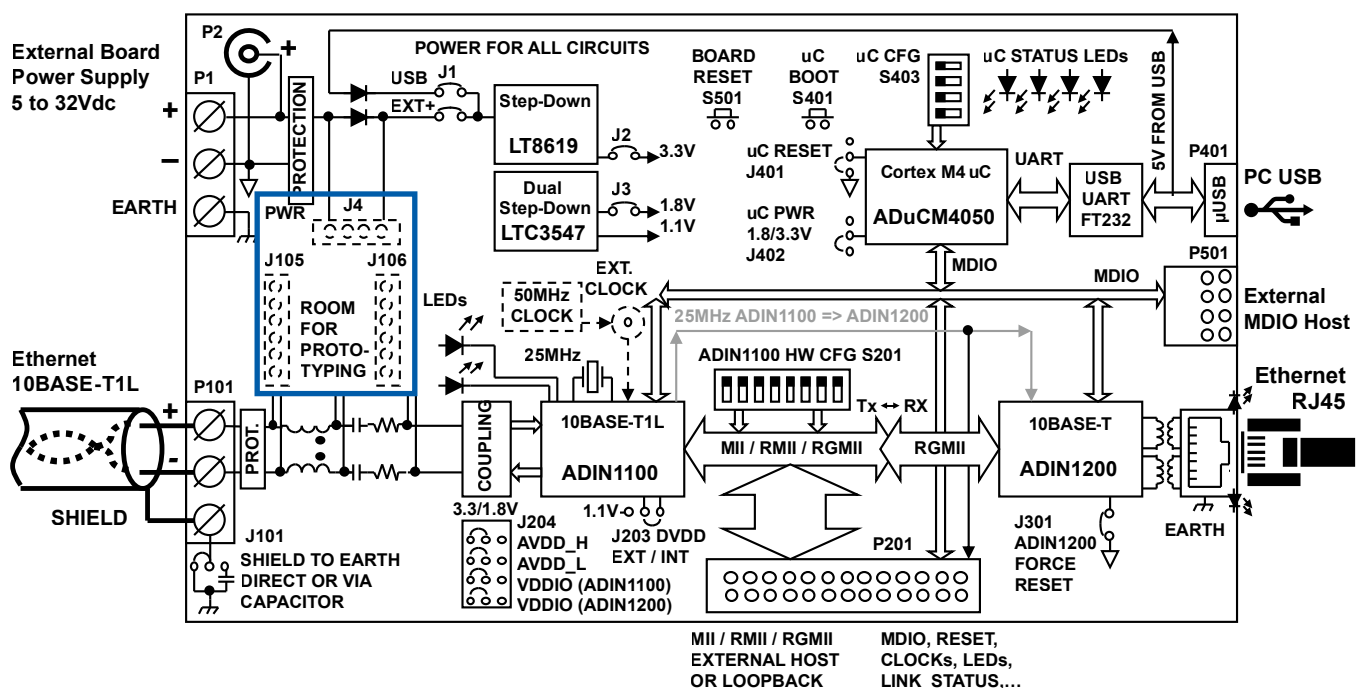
P2
+
POWER FOR ALL CIRCUITS
External Board Power Supply 5 to 32Vdc
P1
+
–
EARTH
PROTECTION
USB
J1
EXT+
Step-Down
LT8619
J2
3.3V
Dual Step-Down
LTC3547
J3
1.8V
1.1V
BOARD RESET S501
uC BOOT S401
uC CFG S403
uC STATUS LEDs
5V FROM USB
uC RESET J401
uC PWR 1.8/3.3V J402
Cortex M4 uC
ADuCM4050
UART
USB UART FT232
P401
µUSB
PC USB
PWR
J4
J105
J106
ROOM FOR PROTO-TYPING
LEDs
50MHz CLOCK
EXT. CLOCK
MDIO
MDIO
P501
External MDIO Host
25MHz ADIN1100 => ADIN1200
Ethernet 10BASE-T1L
25MHz
ADIN1100 HW CFG S201
P101
+
-
PROT.
COUPLING
10BASE-T1L
ADIN1100
MII / RMII / RGMII
Tx ↔ RX
RGMII
10BASE-T
ADIN1200
Ethernet RJ45
SHIELD
J101
SHIELD TO EARTH DIRECT OR VIA CAPACITOR
3.3/1.8V
J204
AVDD_H
AVDD_L
VDDIO (ADIN1100)
VDDIO (ADIN1200)
1.1V
J203 DVDD EXT / INT
P201
J301 ADIN1200 FORCE RESET
EARTH
MII / RMII / RGMII EXTERNAL HOST OR LOOPBACK
MDIO, RESET, CLOCKs, LEDs, LINK STATUS,…